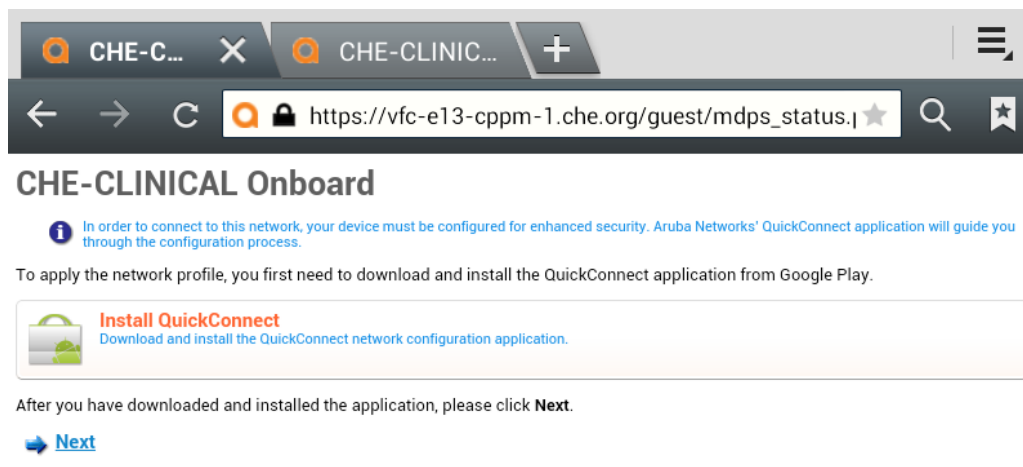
CHE-C... CHE-CLINIC...

https://vfc-e13-cppm-1.che.org/guest/mdps_status.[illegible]

CHE-CLINICAL Onboard

In order to connect to this network, your device must be configured for enhanced security. Aruba Networks' QuickConnect application will guide you through the configuration process.

To apply the network profile, you first need to download and install the QuickConnect application from Google Play.

Install QuickConnect
Download and install the QuickConnect network configuration application.

After you have downloaded and installed the application, please click **Next**.

Next